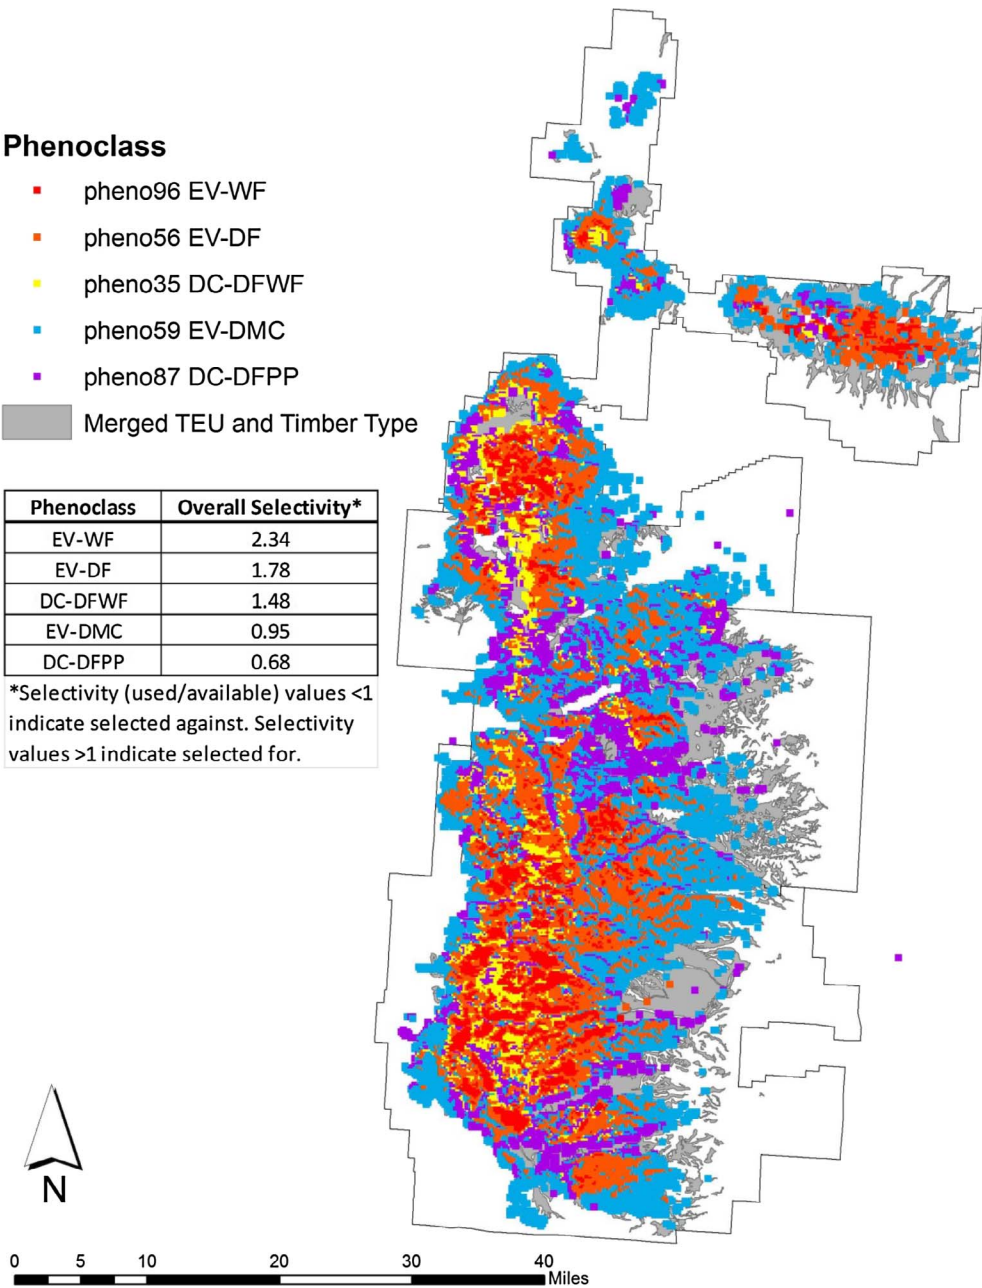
Phenoclass
pheno96 EV-WF
pheno56 EV-DF
pheno35 DC-DFWF
pheno59 EV-DMC
pheno87 DC-DFPP
Merged TEU and Timber Type

| Phenoclass | Overall Selectivity* |
|---|---|
| EV-WF | 2.34 |
| EV-DF | 1.78 |
| DC-DFWF | 1.48 |
| EV-DMC | 0.95 |
| DC-DFPP | 0.68 |

*Selectivity (used/available) values <1 indicate selected against. Selectivity values >1 indicate selected for.

N

0 5 10 20 30 40 Miles